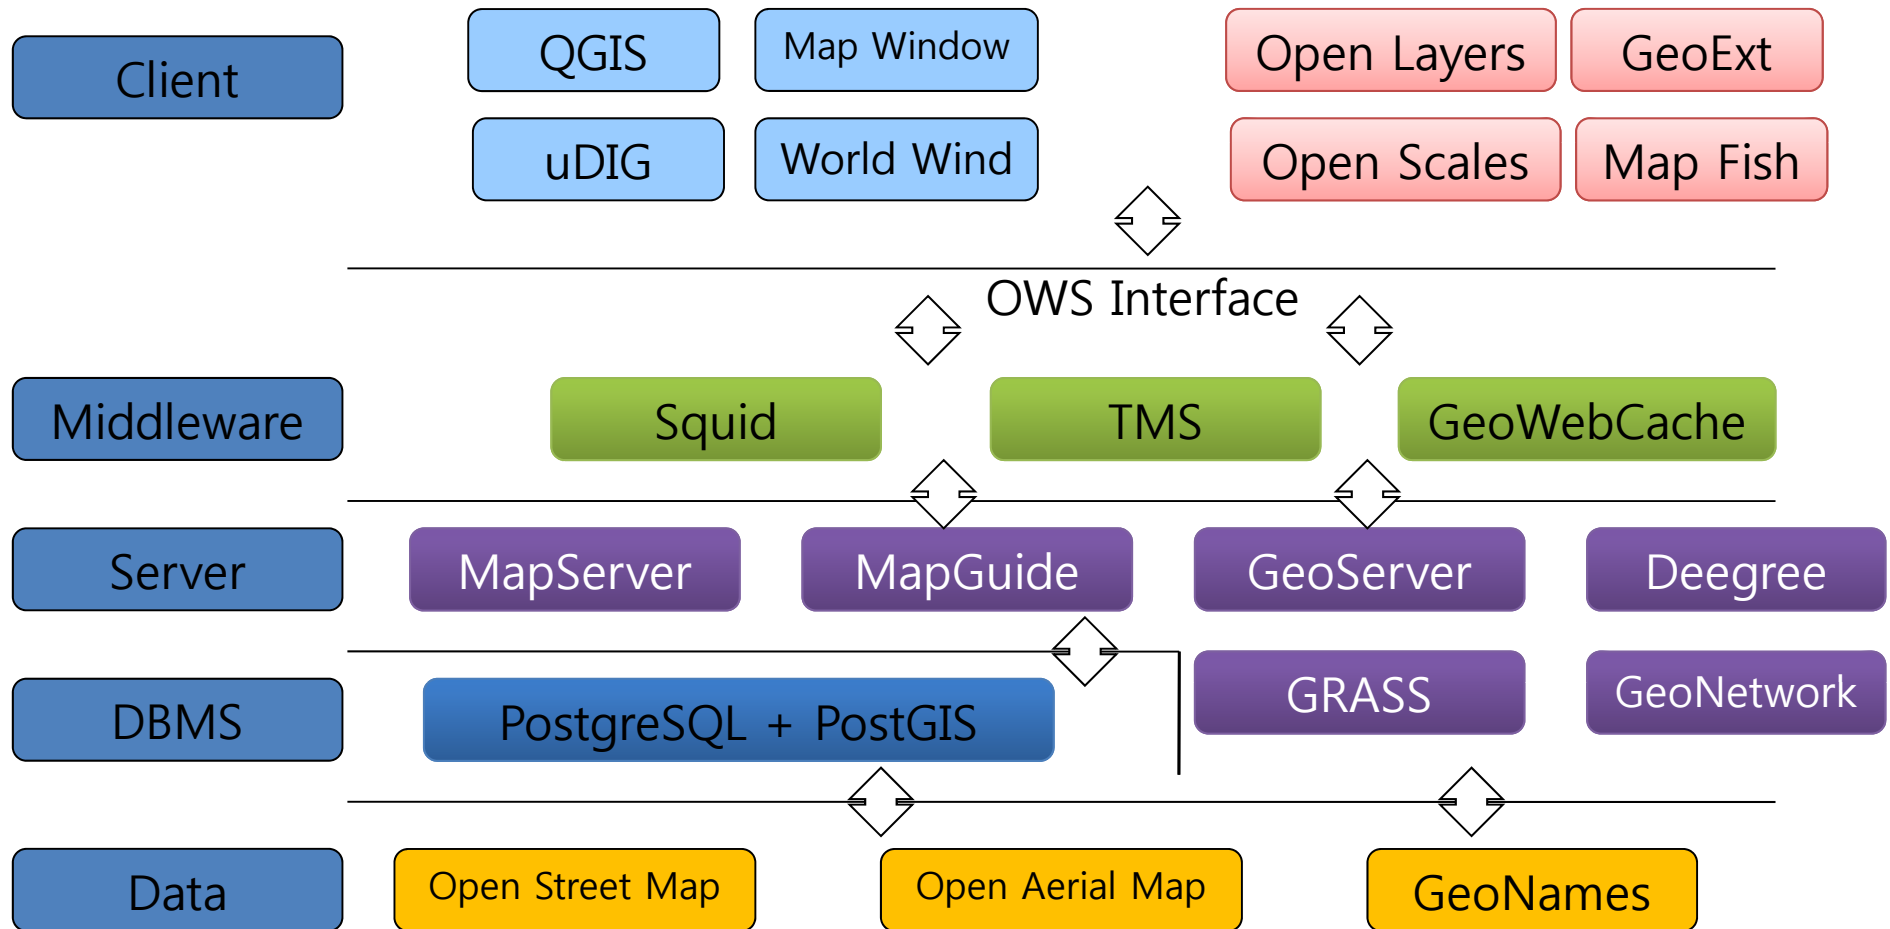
Client

QGIS

Map Window

Open Layers

GeoExt

uDIG

World Wind

Open Scales

Map Fish

OWS Interface

Middleware

Squid

TMS

GeoWebCache

Server

MapServer

MapGuide

GeoServer

Deegree

DBMS

PostgreSQL + PostGIS

GRASS

GeoNetwork

Data

Open Street Map

Open Aerial Map

GeoNames